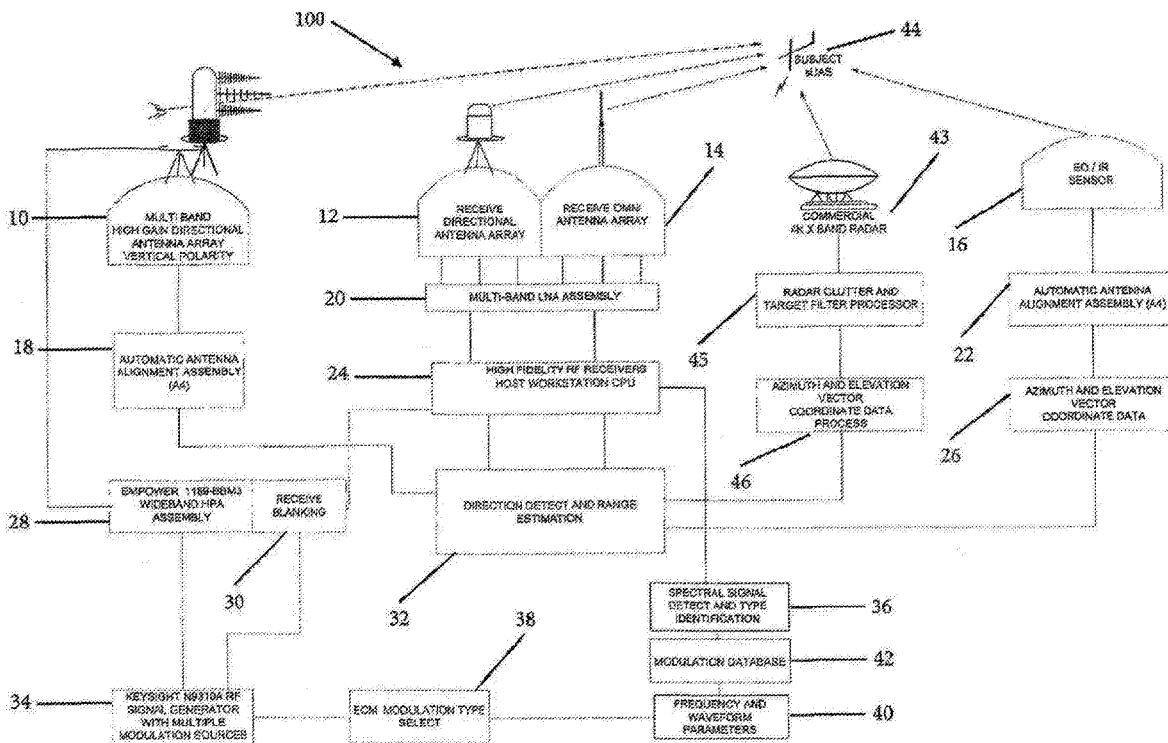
100

44

SUBJECT sUAS

10

MULTI BAND HIGH GAIN DIRECTIONAL ANTENNA ARRAY VERTICAL POLARITY

12

RECEIVE DIRECTIONAL ANTENNA ARRAY

RECEIVE OMNI ANTENNA ARRAY

14

43

COMMERCIAL 4K X BAND RADAR

EO / IR SENSOR

16

20

MULTI-BAND LNA ASSEMBLY

RADAR CLUTTER AND TARGET FILTER PROCESSOR

45

AUTOMATIC ANTENNA ALIGNMENT ASSEMBLY (A4)

22

18

AUTOMATIC ANTENNA ALIGNMENT ASSEMBLY (A4)

24

HIGH FIDELITY RF RECEIVERS HOST WORKSTATION CPU

AZIMUTH AND ELEVATION VECTOR COORDINATE DATA PROCESS

AZIMUTH AND ELEVATION VECTOR COORDINATE DATA

26

46

28

EMPOWER 1189-BBM3 WIDEBAND HPA ASSEMBLY

RECEIVE BLANKING

30

DIRECTION DETECT AND RANGE ESTIMATION

32

38

SPECTRAL SIGNAL DETECT AND TYPE IDENTIFICATION

36

MODULATION DATABASE

42

34

KEYSIGHT N9310A RF SIGNAL GENERATOR WITH MULTIPLE MODULATION SOURCES

ECM MODULATION TYPE SELECT

FREQUENCY AND WAVEFORM PARAMETERS

40